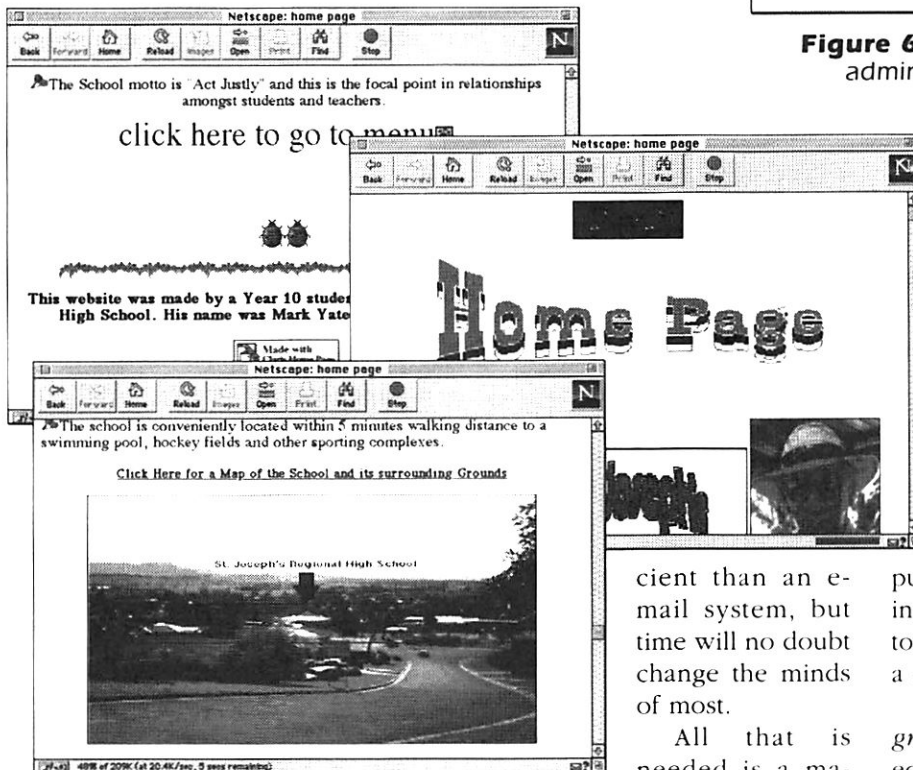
Figure 6
admin

Netscape: home page

Back Forward Home Reload Images Open Print Find Stop

N

The School motto is "Act Justly" and this is the focal point in relationships amongst students and teachers.

click here to go to menu

This website was made by a Year 10 studen High School. His name was Mark Yate

Made with

Netscape: home page

Back Forward Home Reload Images Open Print Find Stop

Home Page

Joseph

Netscape: home page

Back Forward Home Reload Images Open Print Find Stop

N

The school is conveniently located within 5 minutes walking distance to a swimming pool, hockey fields and other sporting complexes.

Click Here for a Map of the School and its surrounding Grounds

St. Joseph's Regional High School

48% of 209K (at 20.4K/sec, 5 secs remaining)

cient than an e-mail system, but time will no doubt change the minds of most.

All that is needed is a ma-

pu
in
to
a

gr
ec